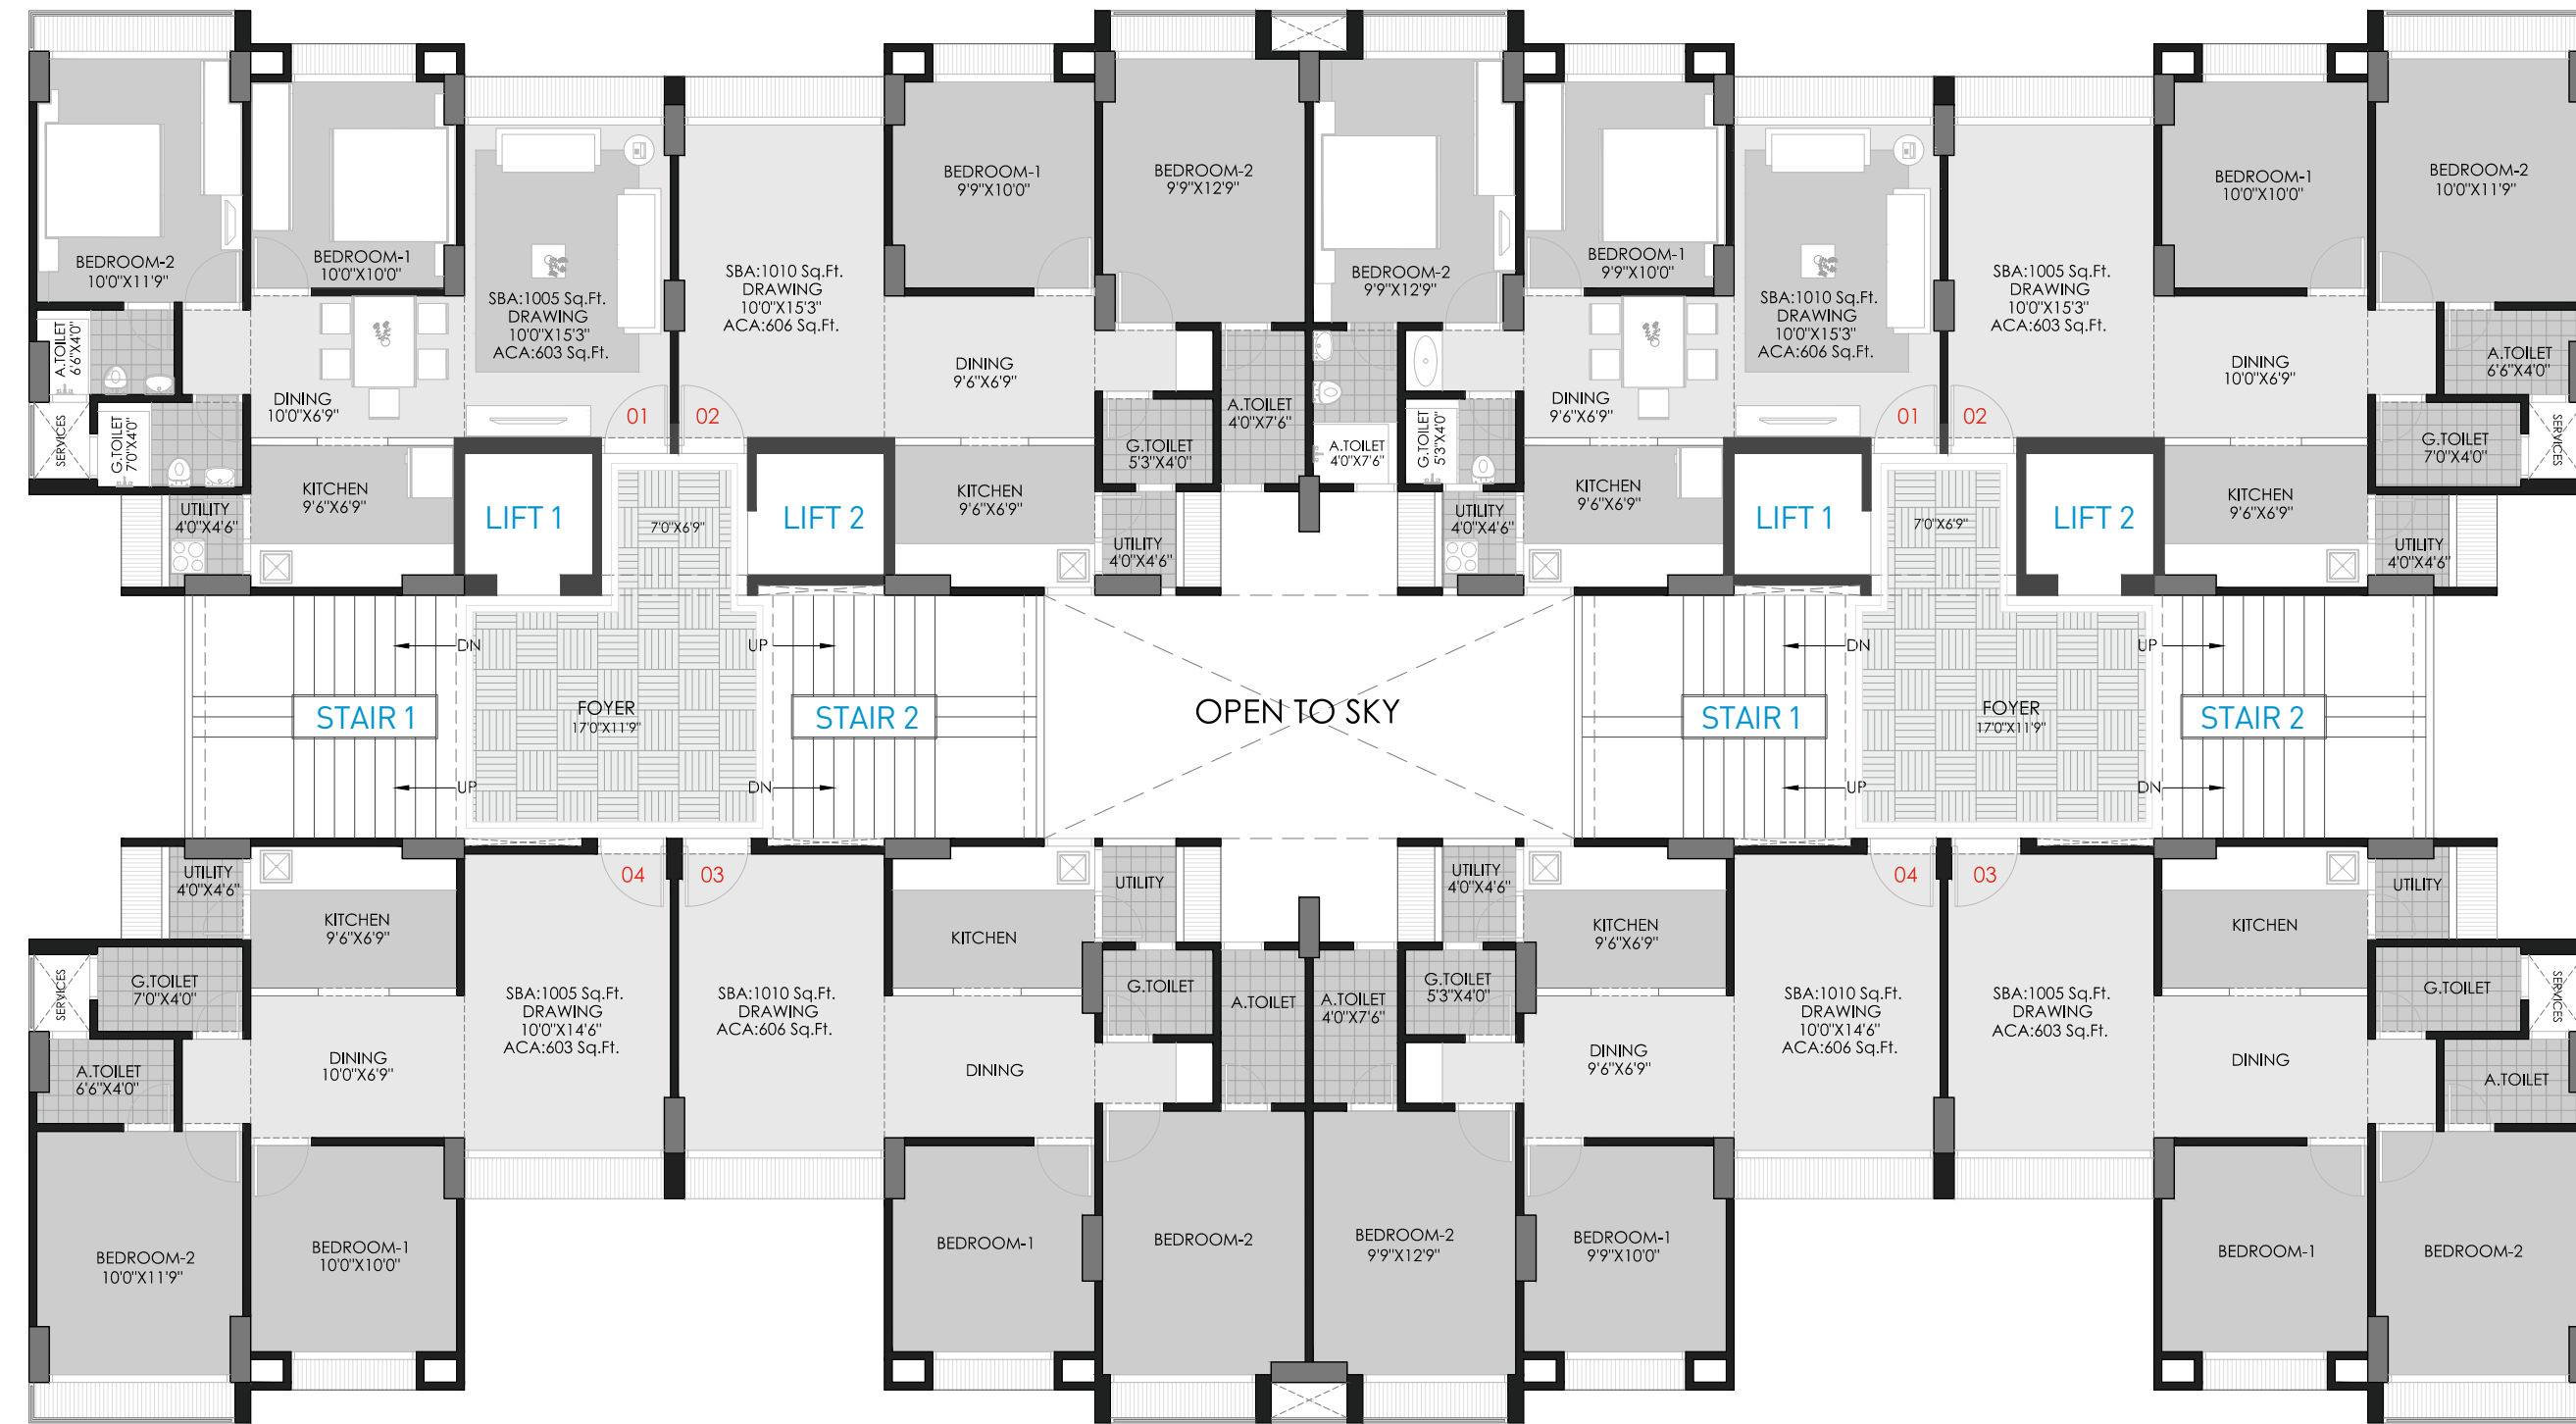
BEDROOM-2
10'0"X11'9"

BEDROOM-1
10'0"X10'0"

SBA:1005 Sq.Ft.
DRAWING
10'0"X15'3"
ACA:603 Sq.Ft.

SBA:1010 Sq.Ft.
DRAWING
10'0"X15'3"
ACA:606 Sq.Ft.

BEDROOM-1
9'9"X10'0"

BEDROOM-2
9'9"X12'9"

BEDROOM-2
9'9"X12'9"

BEDROOM-1
9'9"X10'0"

SBA:1010 Sq.Ft.
DRAWING
10'0"X15'3"
ACA:606 Sq.Ft.

SBA:1005 Sq.Ft.
DRAWING
10'0"X15'3"
ACA:603 Sq.Ft.

BEDROOM-1
10'0"X10'0"

BEDROOM-2
10'0"X11'9"

A.TOILET
6'6"X4'0"

SERVICES

G.TOILET
7'0"X4'0"

DINING
10'0"X6'9"

01

02

DINING
9'6"X6'9"

A.TOILET
4'0"X7'6"

G.TOILET
5'3"X4'0"

A.TOILET
4'0"X7'6"

G.TOILET
5'3"X4'0"

DINING
9'6"X6'9"

01

02

DINING
10'0"X6'9"

A.TOILET
6'6"X4'0"

G.TOILET
7'0"X4'0"

SERVICES

UTILITY
4'0"X4'6"

KITCHEN
9'6"X6'9"

LIFT 1

7'0"X6'9"

LIFT 2

KITCHEN
9'6"X6'9"

UTILITY
4'0"X4'6"

UTILITY
4'0"X4'6"

KITCHEN
9'6"X6'9"

LIFT 1

7'0"X6'9"

LIFT 2

KITCHEN
9'6"X6'9"

UTILITY
4'0"X4'6"

DN

UP

STAIR 1

FOYER
17'0"X11'9"

STAIR 2

UP

DN

OPEN TO SKY

DN

UP

STAIR 1

FOYER
17'0"X11'9"

STAIR 2

UP

DN

UTILITY
4'0"X4'6"

04

03

UTILITY

UTILITY
4'0"X4'6"

04

03

UTILITY

KITCHEN
9'6"X6'9"

KITCHEN

KITCHEN
9'6"X6'9"

KITCHEN

SERVICES

G.TOILET
7'0"X4'0"

SBA:1005 Sq.Ft.
DRAWING
10'0"X14'6"
ACA:603 Sq.Ft.

SBA:1010 Sq.Ft.
DRAWING
ACA:606 Sq.Ft.

G.TOILET

A.TOILET

A.TOILET
4'0"X7'6"

G.TOILET
5'3"X4'0"

SBA:1010 Sq.Ft.
DRAWING
10'0"X14'6"
ACA:606 Sq.Ft.

SBA:1005 Sq.Ft.
DRAWING
ACA:603 Sq.Ft.

G.TOILET

SERVICES

A.TOILET
6'6"X4'0"

DINING
10'0"X6'9"

DINING

DINING
9'6"X6'9"

DINING

A.TOILET

BEDROOM-2
10'0"X11'9"

BEDROOM-1
10'0"X10'0"

BEDROOM-1

BEDROOM-2

BEDROOM-2
9'9"X12'9"

BEDROOM-1
9'9"X10'0"

BEDROOM-1

BEDROOM-2